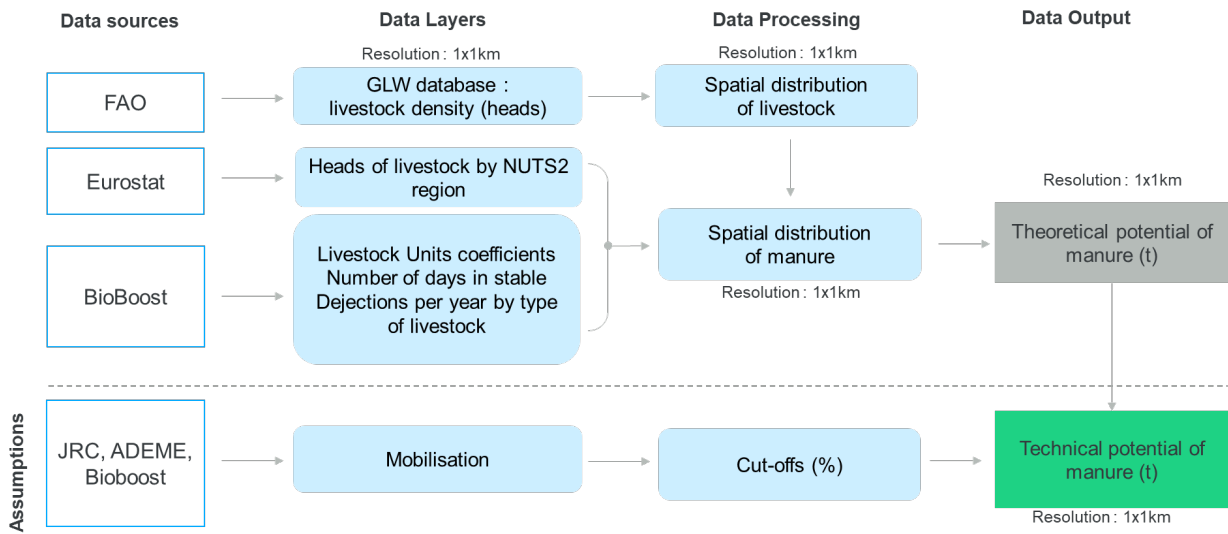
Data sources

Data Layers

Data Processing

Data Output

Resolution : 1x1km

Resolution : 1x1km

FAO

GLW database : livestock density (heads)

Spatial distribution of livestock

Eurostat

Heads of livestock by NUTS2 region

Resolution : 1x1km

BioBoost

Livestock Units coefficients Number of days in stable Dejections per year by type of livestock

Spatial distribution of manure

Theoretical potential of manure (t)

Resolution : 1x1km

Assumptions

JRC, ADEME, Bioboost

Mobilisation

Cut-offs (%)

Technical potential of manure (t)

Resolution : 1x1km